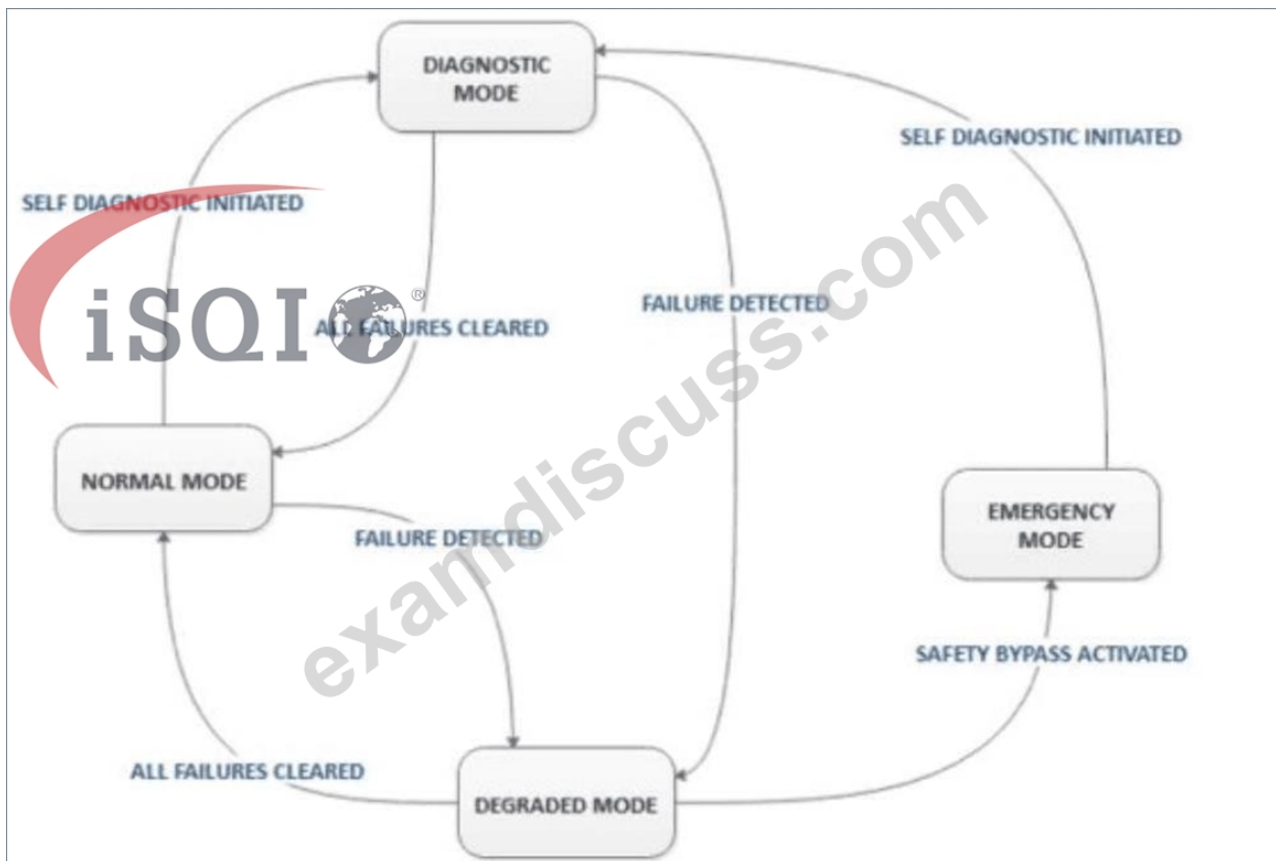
DIAGNOSTIC MODE

SELF DIAGNOSTIC INITIATED

SELF DIAGNOSTIC INITIATED

iSQI®

ALL FAILURES CLEARED

FAILURE DETECTED

examdiscuss.com

NORMAL MODE

FAILURE DETECTED

EMERGENCY MODE

SAFETY BYPASS ACTIVATED

ALL FAILURES CLEARED

DEGRADED MODE